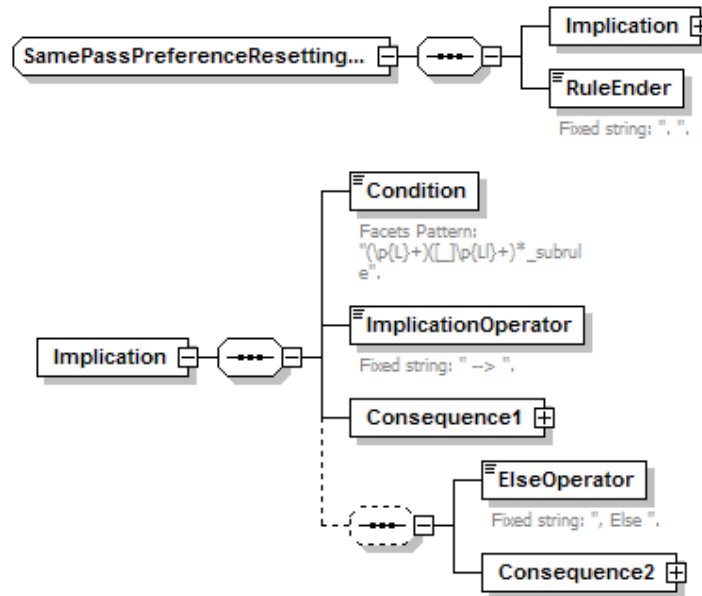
SamePassPreferenceResetting...

Implication

RuleEnder

Fixed string: ". ".

Condition

Facets Pattern: "(\p{L}+)([_]\p{Ll}+)*_subrule".

Implication

ImplicationOperator

Fixed string: " --> ".

Consequence1

ElseOperator

Fixed string: ", Else ".

Consequence2